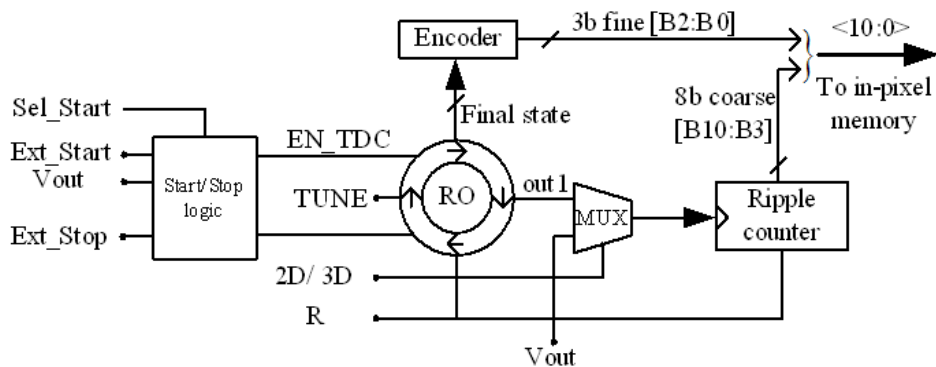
Encoder

3b fine [B2:B0]

<10:0>

To in-pixel memory

8b coarse [B10:B3]

Final state

Sel_Start

Ext_Start

Vout

Ext_Stop

Start/Stop logic

EN_TDC

TUNE

RO

out1

MUX

Ripple counter

2D/ 3D

R

Vout